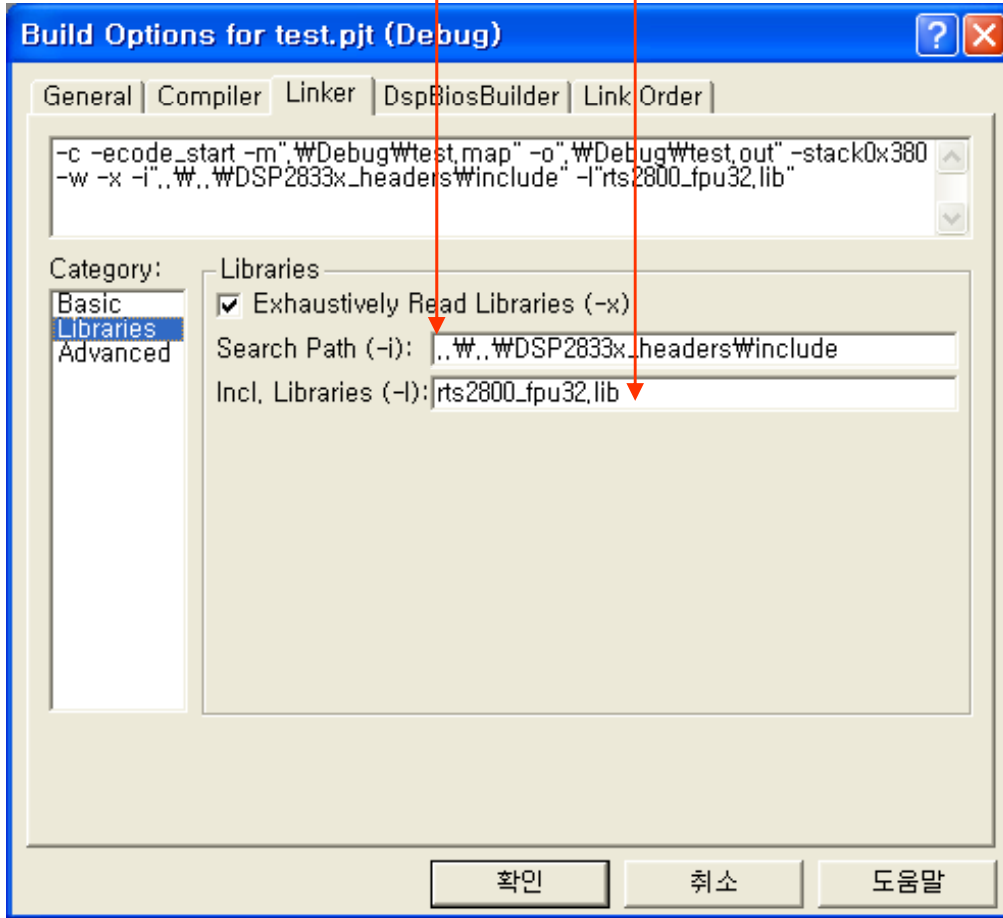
Build Options for test.pjt (Debug)

General | Compiler | Linker | DspBiosBuilder | Link Order

-c -ecode_start -m".₩Debug₩test.map" -o".₩Debug₩test.out" -stack0x380 -w -x -i"..₩..₩DSP2833x_headers₩include" -l"rts2800_fpu32.lib"

Category:
Basic
Libraries
Advanced

Libraries
☑ Exhaustively Read Libraries (-x)
Search Path (-i): ..₩..₩DSP2833x_headers₩include
Incl. Libraries (-l): rts2800_fpu32.lib

확인 취소 도움말